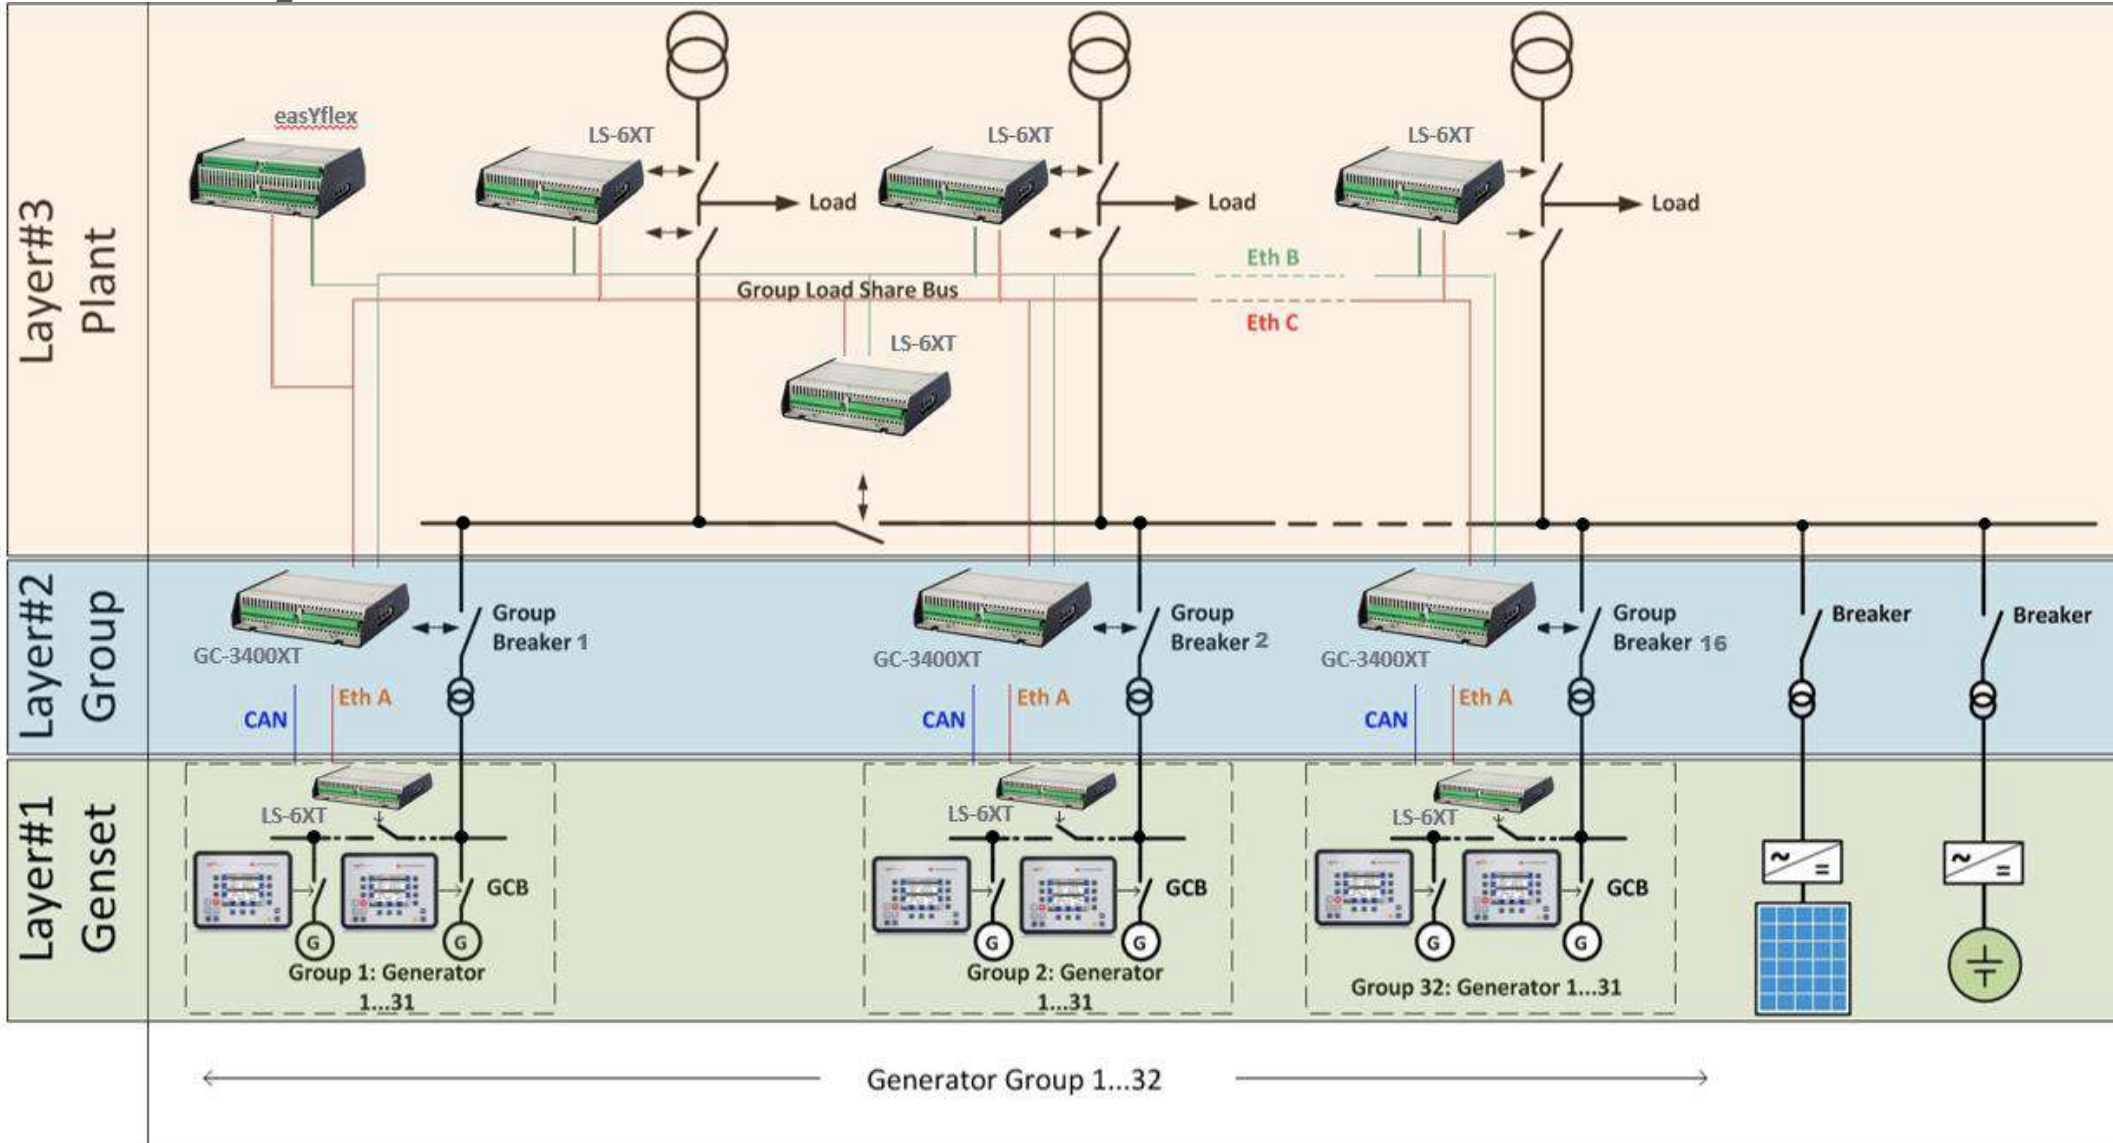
Layer#3 Plant

easYflex

LS-6XT

LS-6XT

LS-6XT

Load

Load

Load

Eth B

Group Load Share Bus

Eth C

LS-6XT

Layer#2 Group

GC-3400XT

Group Breaker 1

GC-3400XT

Group Breaker 2

GC-3400XT

Group Breaker 16

Breaker

Breaker

CAN

Eth A

CAN

Eth A

CAN

Eth A

Layer#1 Genset

LS-6XT

GCB

G

G

Group 1: Generator 1...31

LS-6XT

GCB

G

G

Group 2: Generator 1...31

LS-6XT

GCB

G

G

Group 32: Generator 1...31

Generator Group 1...32